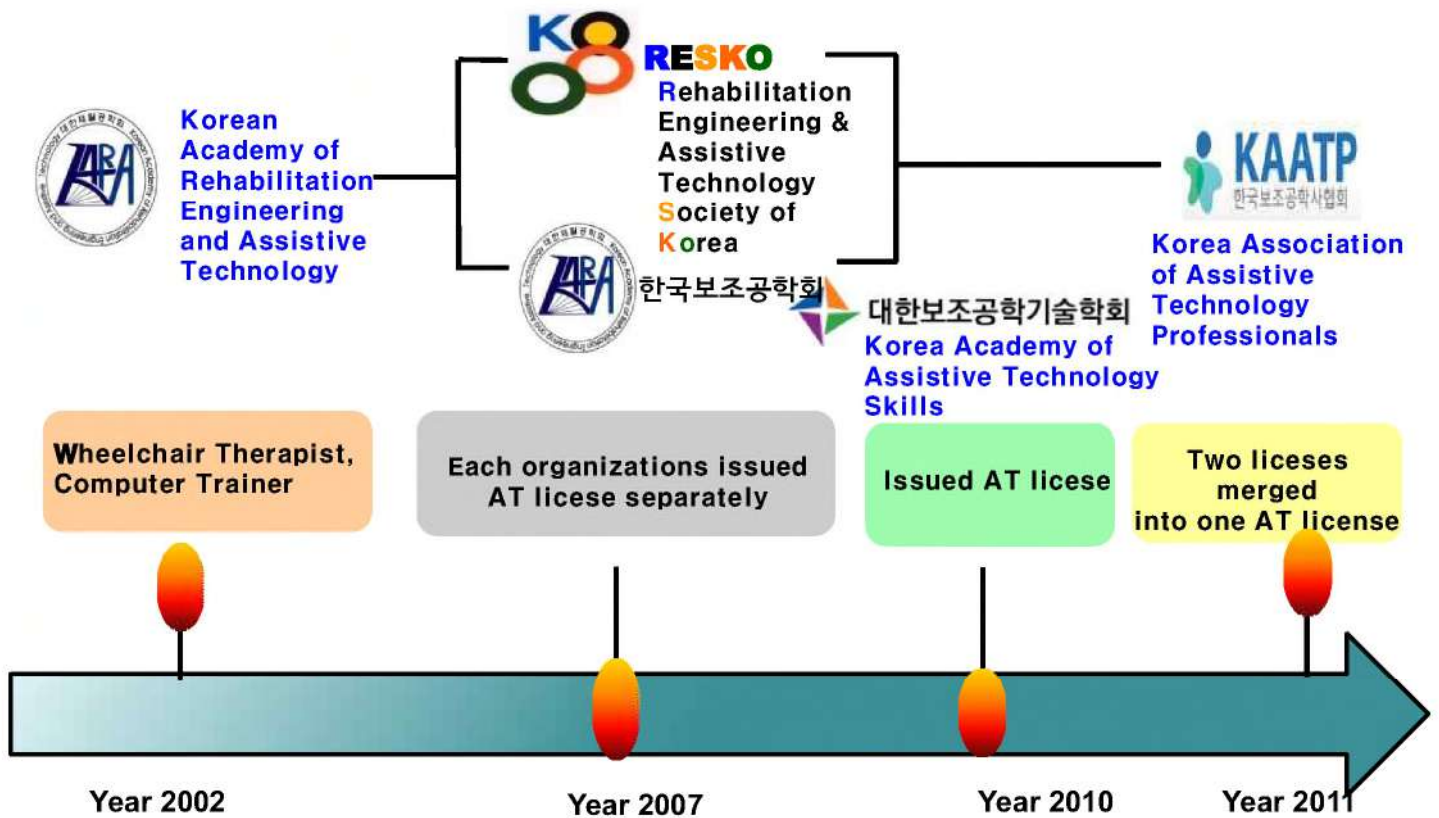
KARA

Korean Academy of Rehabilitation Engineering and Assistive Technology

KO

RESKO

Rehabilitation Engineering & Assistive Technology Society of Korea

KARA

한국보조공학회

대한보조공학기술학회

Korea Academy of Assistive Technology Skills

KAATP

한국보조공학사협회

Korea Association of Assistive Technology Professionals

Wheelchair Therapist, Computer Trainer

Each organizations issued AT licese separately

Issued AT licese

Two liceses merged into one AT license

Year 2002

Year 2007

Year 2010

Year 2011